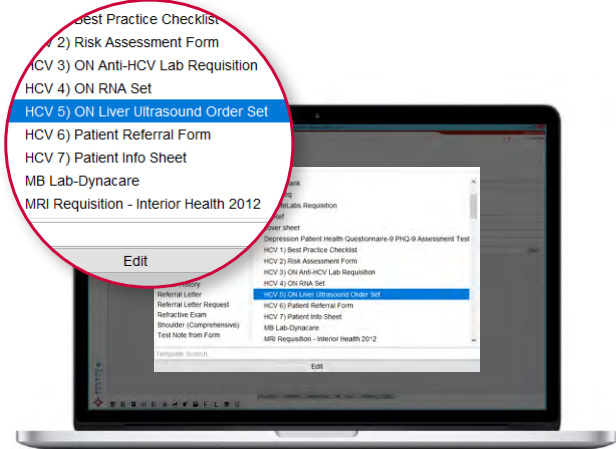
Best Practice Checklist
V 2) Risk Assessment Form
HCV 3) ON Anti-HCV Lab Requisition
HCV 4) ON RNA Set
HCV 5) ON Liver Ultrasound Order Set
HCV 6) Patient Referral Form
HCV 7) Patient Info Sheet
MB Lab-Dynacare
MRI Requisition - Interior Health 2012
Edit

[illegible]ank
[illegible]eLabs Requisition
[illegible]ef
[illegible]ver sheet
Depression Patient Health Questionnaire-9 PHQ-9 Assessment Test
HCV 1) Best Practice Checklist
HCV 2) Risk Assessment Form
HCV 3) ON Anti-HCV Lab Requisition
HCV 4) ON RNA Set
HCV 5) ON Liver Ultrasound Order Set
HCV 6) Patient Referral Form
HCV 7) Patient Info Sheet
MB Lab-Dynacare
MRI Requisition - Interior Health 2012
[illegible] History
Referral Letter
Referral Letter Request
Refractive Exam
Shoulder (Comprehensive)
Test Note from Form
Template Search
Edit